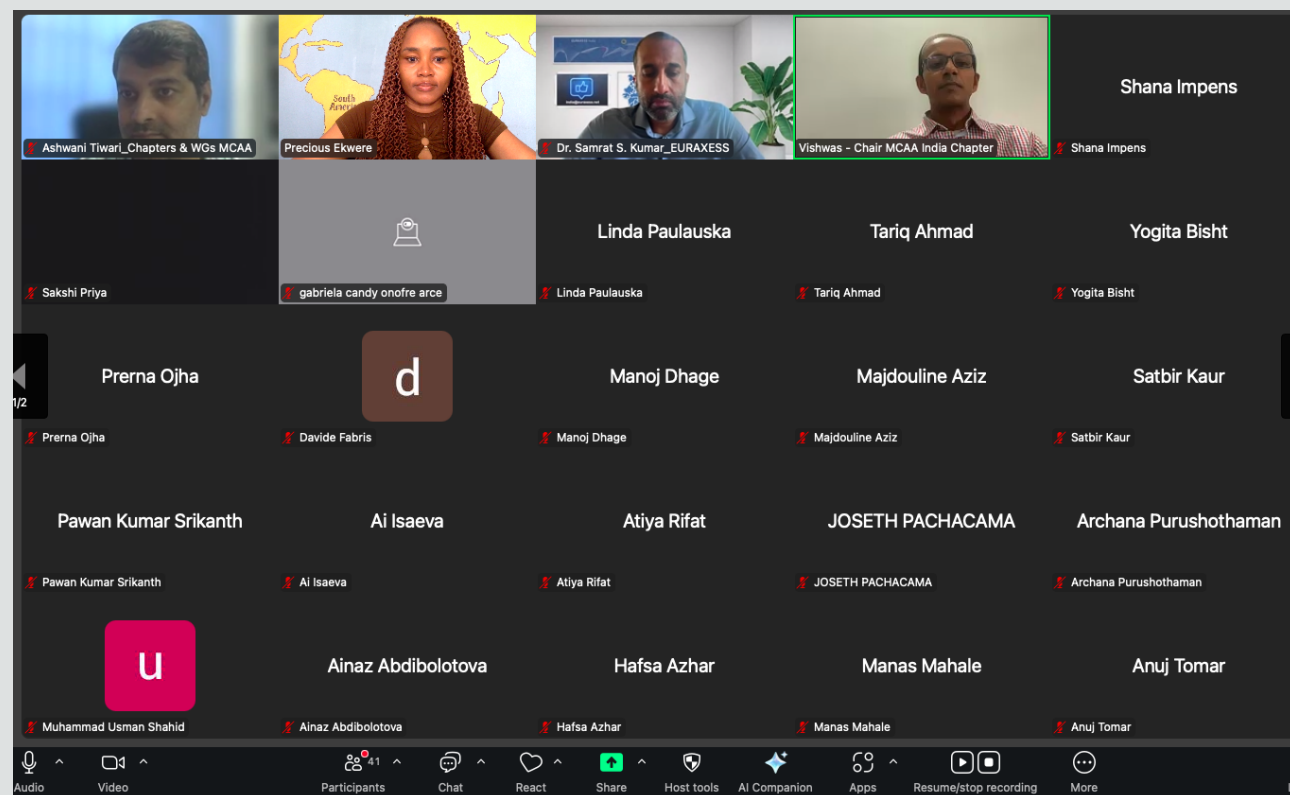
Ashwani Tiwari_Chapters & WGs MCAA

Precious Ekwere

Dr. Samrat S. Kumar_EURAXESS

Vishwas - Chair MCAA India Chapter

Shana Impens
Shana Impens

Sakshi Priya

gabriela candy onofre arce

Linda Paulauska
Linda Paulauska

Tariq Ahmad
Tariq Ahmad

Yogita Bisht
Yogita Bisht

1/2

Prerna Ojha
Prerna Ojha

d
Davide Fabris

Manoj Dhage
Manoj Dhage

Majdouline Aziz
Majdouline Aziz

Satbir Kaur
Satbir Kaur

Pawan Kumar Srikanth
Pawan Kumar Srikanth

Ai Isaeva
Ai Isaeva

Atiya Rifat
Atiya Rifat

JOSETH PACHACAMA
JOSETH PACHACAMA

Archana Purushothaman
Archana Purushothaman

u
Muhammad Usman Shahid

Ainaz Abdibolotova
Ainaz Abdibolotova

Hafsa Azhar
Hafsa Azhar

Manas Mahale
Manas Mahale

Anuj Tomar
Anuj Tomar

Audio Video 41 Participants Chat React Share Host tools AI Companion Apps Resume/stop recording More